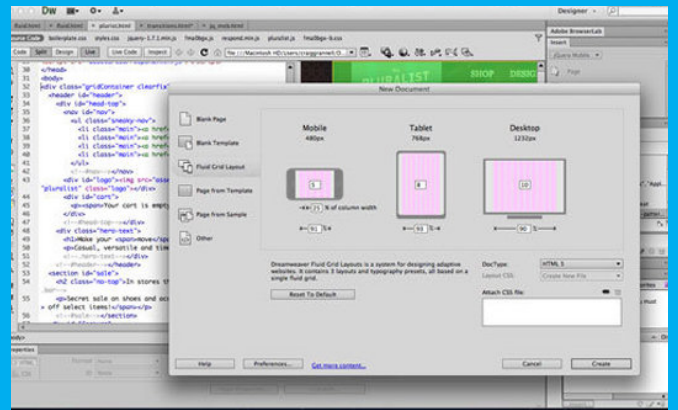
DW Designer

Source Code boilerplate.css styles.css jquery-1.7.1.min.js respond.min.js pluralist.js

Code Split Design Live Live Code Inspect

file:///Macintosh HD/Users/

Adobe BrowserLab

Insert

jQuery Mobile

Page

33 </head>
34 <body>
35 <div class="gridContainer clearfix">
36 <header id="header">
37 <div id="head-top">
38 <nav id="nav">
39 <ul class="sneaky-nav">
40 <li class="main"><a href
41 <li class="main"><a href
42 <li class="main"><a href
43 <li class="main"><a href
44 </ul>
45 </nav>
46 <div id="logo"><img src="asse
"pluralist" class="logo"></div>
47 <div id="cart">
48 <p><span>Your cart is empt
49 </div>
50 </div>
51 <div class="hero-text">
52 <h1>Make your <span>move</span>
53 <p>Casual, versatile and time
54 </div>
55 </header>
56 <section id="sale">
57 <h2 class="no-top">In stores th
58 <p>Secret sale on shoes and acc
off select items!</span></p>
59 </section>

PLURALIST SHOP DESIG

New Document

Blank Page

Blank Template

Fluid Grid Layout

Page from Template

Page from Sample

Other

Mobile
480px

Tablet
768px

Desktop
1232px

5

8

10

% of column width

91 %

93 %

90 %

Dreamweaver Fluid Grid Layouts is a system for designing adaptive websites. It contains 3 layouts and typography presets, all based on a single fluid grid.

Reset To Default

DocType: HTML 5

Layout CSS: Create New File

Attach CSS file:

Help

Preferences...

Get more content...

Cancel

Create

Properties